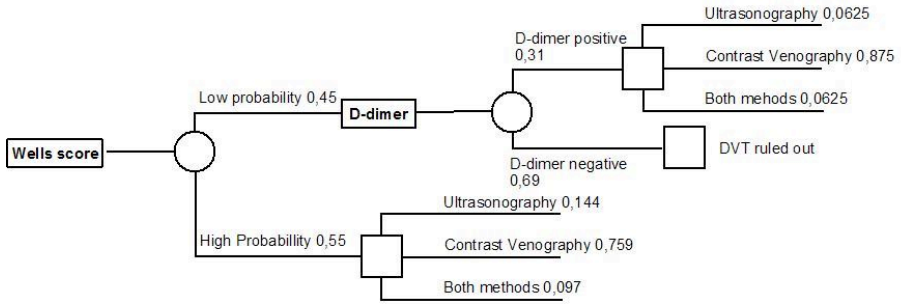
Wells score

Low probability 0,45

D-dimer

D-dimer positive 0,31

Ultrasonography 0,0625

Contrast Venography 0,875

Both mehods 0,0625

D-dimer negative 0,69

DVT ruled out

High Probabillity 0,55

Ultrasonography 0,144

Contrast Venography 0,759

Both methods 0,097